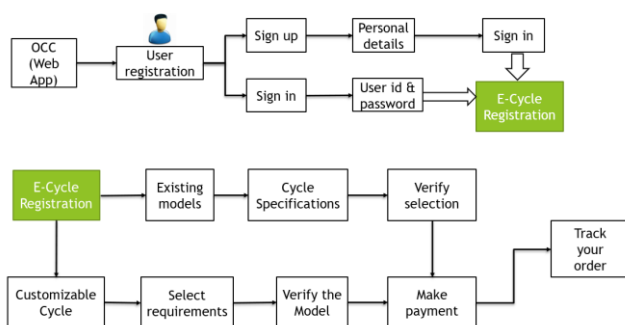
OCC (Web App)

User registration

Sign up

Personal details

Sign in

Sign in

User id & password

E-Cycle Registration

E-Cycle Registration

Existing models

Cycle Specifications

Verify selection

Track your order

Customizable Cycle

Select requirements

Verify the Model

Make payment